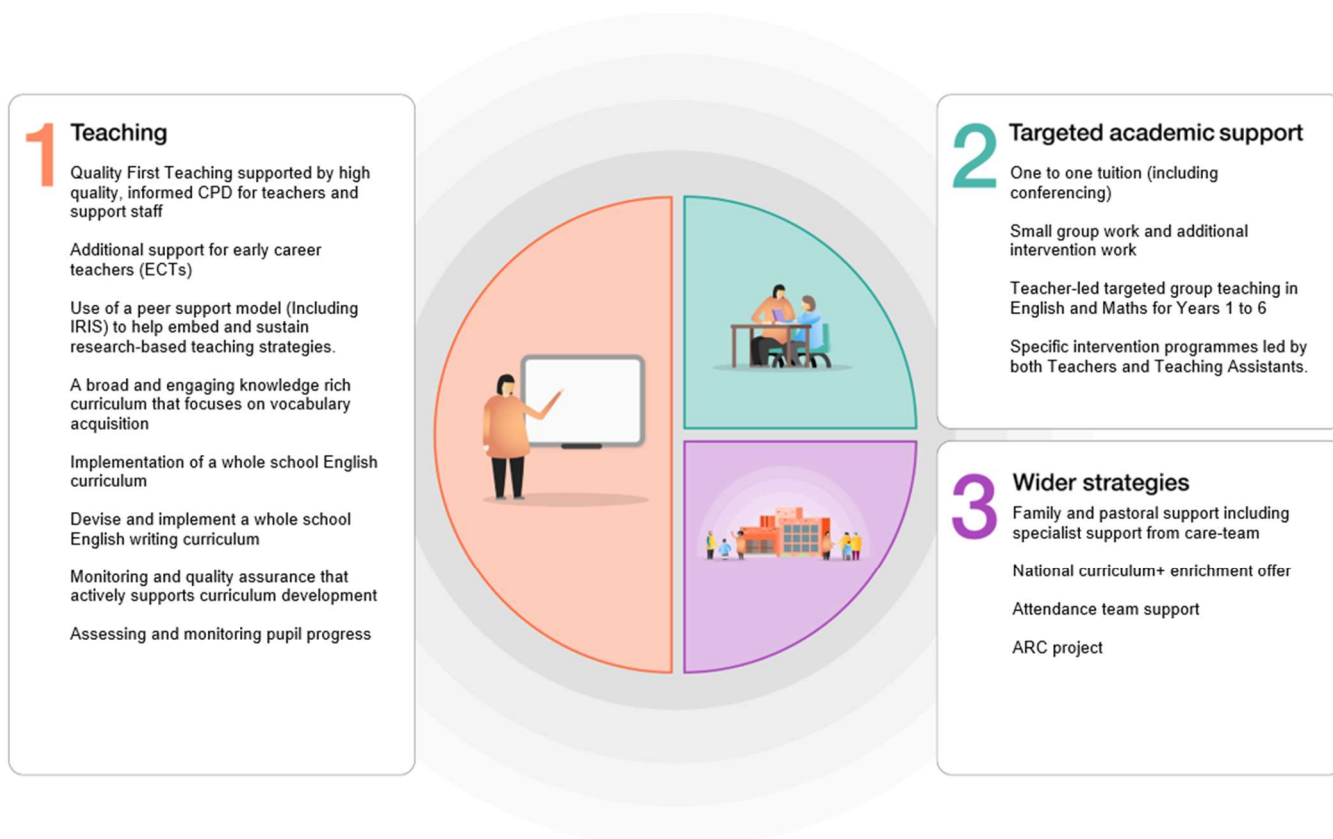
1 Teaching

Quality First Teaching supported by high quality, informed CPD for teachers and support staff

Additional support for early career teachers (ECTs)

Use of a peer support model (Including IRIS) to help embed and sustain research-based teaching strategies.

A broad and engaging knowledge rich curriculum that focuses on vocabulary acquisition

Implementation of a whole school English curriculum

Devise and implement a whole school English writing curriculum

Monitoring and quality assurance that actively supports curriculum development

Assessing and monitoring pupil progress

2 Targeted academic support

One to one tuition (including conferencing)

Small group work and additional intervention work

Teacher-led targeted group teaching in English and Maths for Years 1 to 6

Specific intervention programmes led by both Teachers and Teaching Assistants.

3 Wider strategies

Family and pastoral support including specialist support from care-team

National curriculum+ enrichment offer

Attendance team support

ARC project